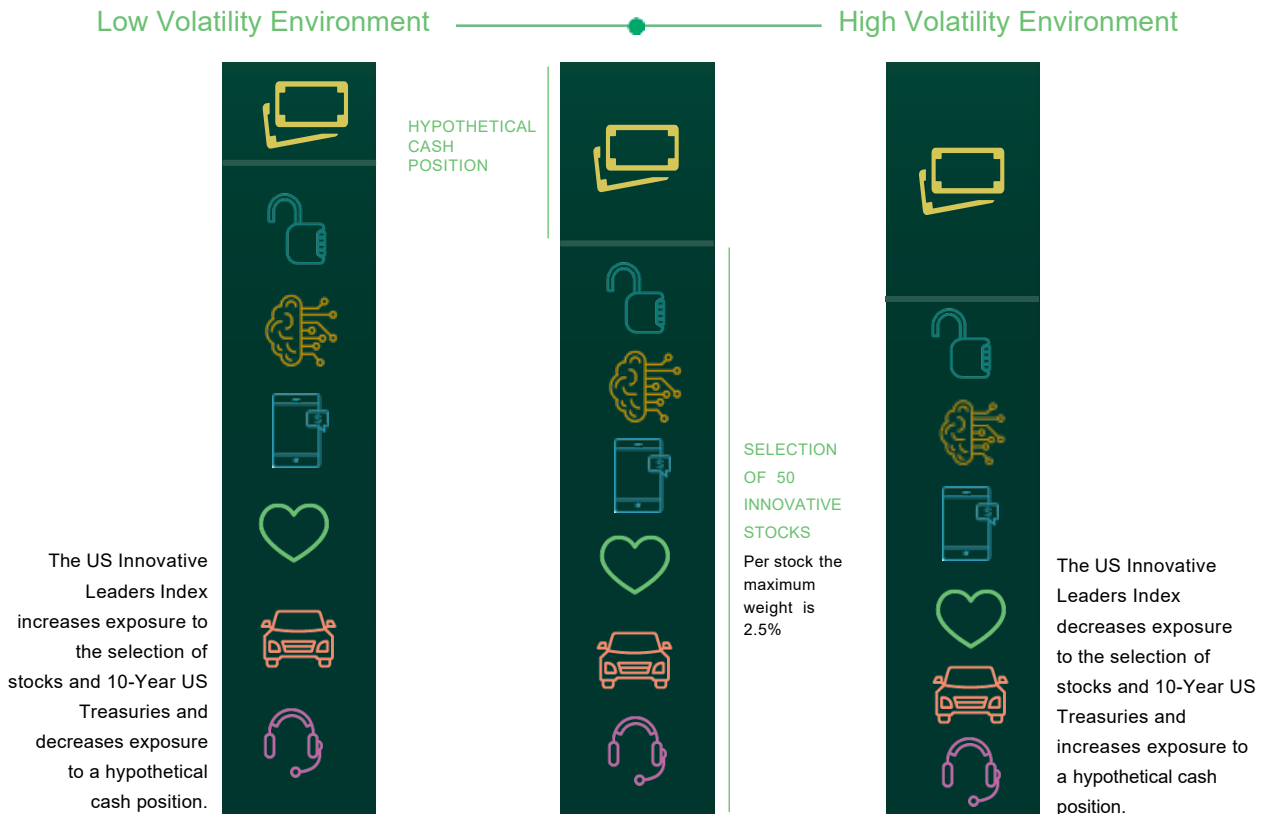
Low Volatility Environment

High Volatility Environment

HYPOTHETICAL CASH POSITION

SELECTION OF 50 INNOVATIVE STOCKS

Per stock the maximum weight is 2.5%

The US Innovative Leaders Index increases exposure to the selection of stocks and 10-Year US Treasuries and decreases exposure to a hypothetical cash position.

The US Innovative Leaders Index decreases exposure to the selection of stocks and 10-Year US Treasuries and increases exposure to a hypothetical cash position.